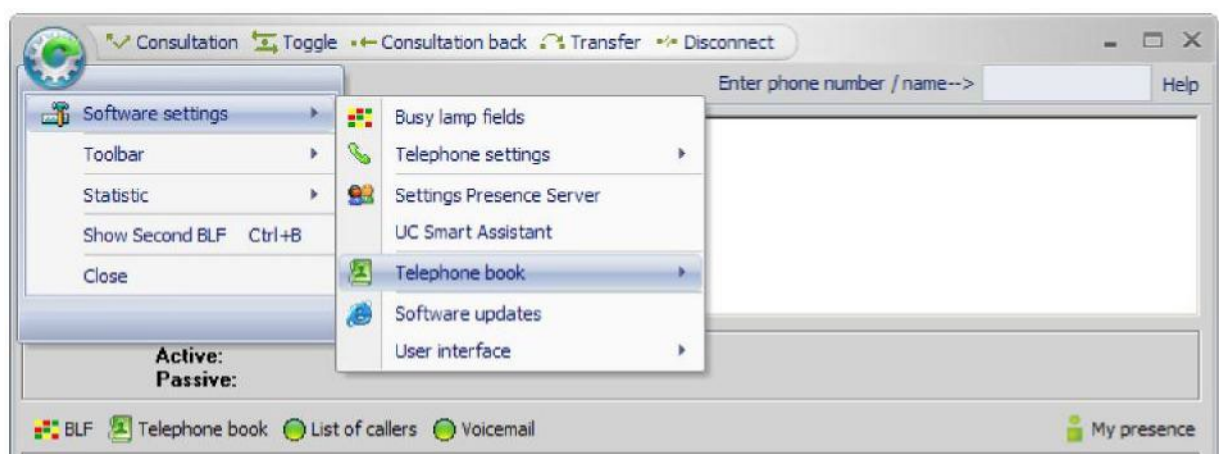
Consultation Toggle Consultation back Transfer Disconnect

Enter phone number / name--> Help

Software settings
Toolbar
Statistic
Show Second BLF Ctrl+B
Close

Busy lamp fields
Telephone settings
Settings Presence Server
UC Smart Assistant
Telephone book
Software updates
User interface

Active:
Passive:

BLF Telephone book List of callers Voicemail My presence